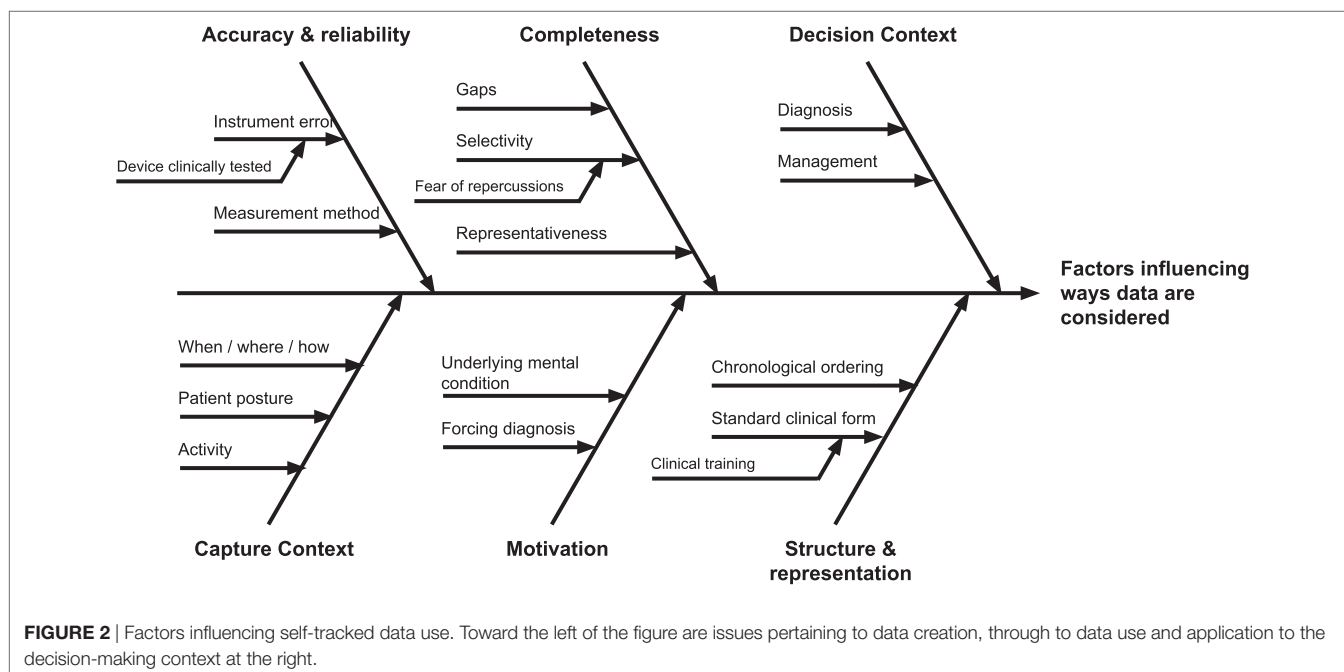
Accuracy & reliability

Instrument error

Device clinically tested

Measurement method

Completeness

Gaps

Selectivity

Fear of repercussions

Representativeness

Decision Context

Diagnosis

Management

Factors influencing ways data are considered

When / where / how

Patient posture

Activity

Capture Context

Underlying mental condition

Forcing diagnosis

Motivation

Chronological ordering

Standard clinical form

Clinical training

Structure & representation

FIGURE 2 | Factors influencing self-tracked data use. Toward the left of the figure are issues pertaining to data creation, through to data use and application to the decision-making context at the right.